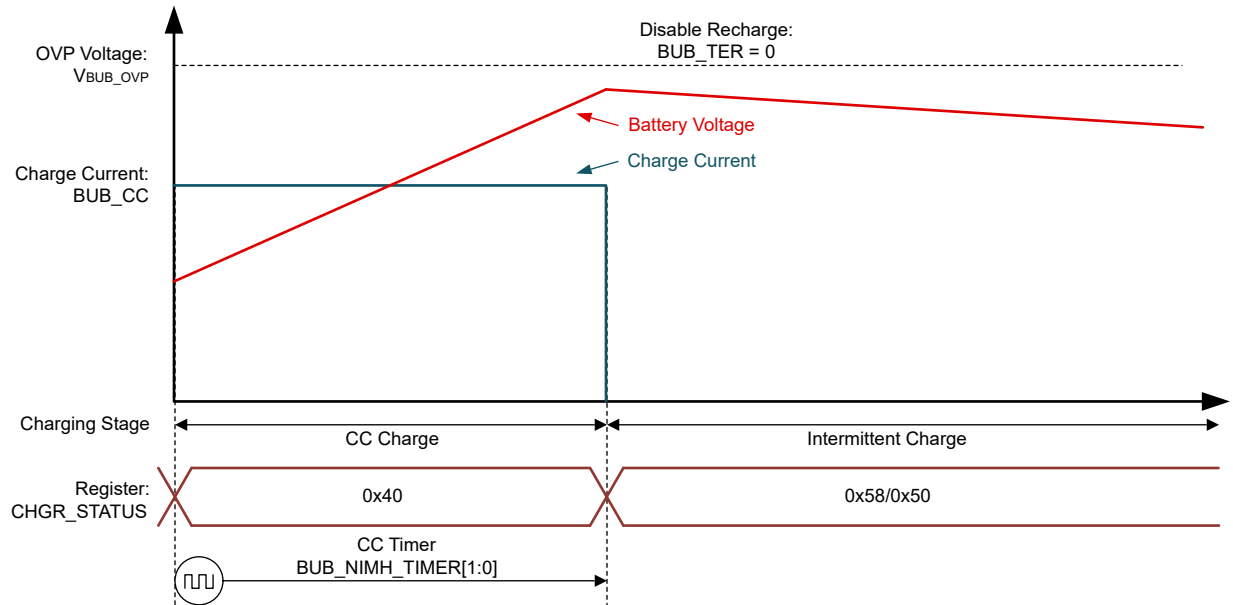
Disable Recharge:
BUB_TER = 0

OVP Voltage:
$V_{BUB\_OVP}$

Battery Voltage

Charge Current

Charge Current:
BUB_CC

Charging Stage

CC Charge

Intermittent Charge

Register:
CHGR_STATUS

0x40

0x58/0x50

CC Timer
BUB_NIMH_TIMER[1:0]